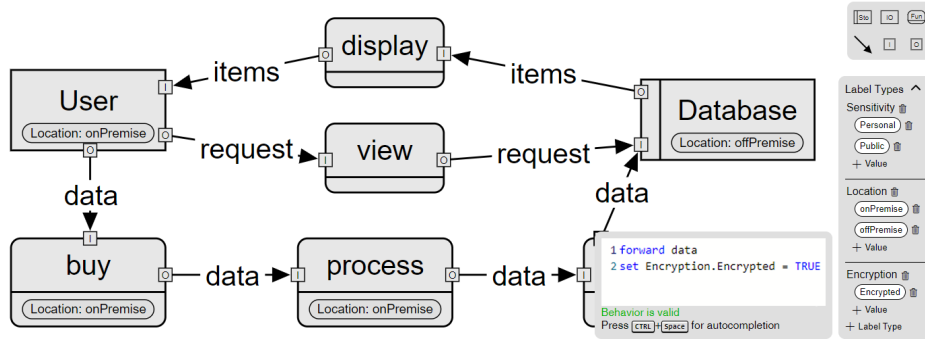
display
O
I
items
items
User
I
O
Location: onPremise
O
request
view
I
O
request
O
Database
I
Location: offPremise
data
data
I
buy
O
Location: onPremise
data
I
process
O
Location: onPremise
data
I
1 forward data
2 set Encryption.Encrypted = TRUE
Behavior is valid
Press CTRL + Space for autocompletion
Sto
IO
Fun
I
O
Label Types
Sensitivity
Personal
Public
+ Value
Location
onPremise
offPremise
+ Value
Encryption
Encrypted
+ Value
+ Label Type